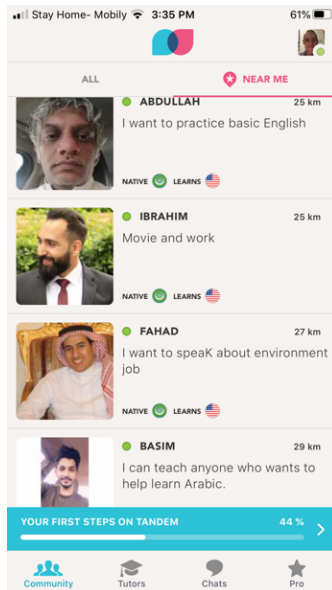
Stay Home- Mobily 3:35 PM 61%

ALL

NEAR ME

ABDULLAH 25 km
I want to practice basic English
NATIVE LEARNS

IBRAHIM 25 km
Movie and work
NATIVE LEARNS

FAHAD 27 km
I want to speaK about environment job
NATIVE LEARNS

BASIM 29 km
I can teach anyone who wants to help learn Arabic.

YOUR FIRST STEPS ON TANDEM 44 %

Community Tutors Chats Pro